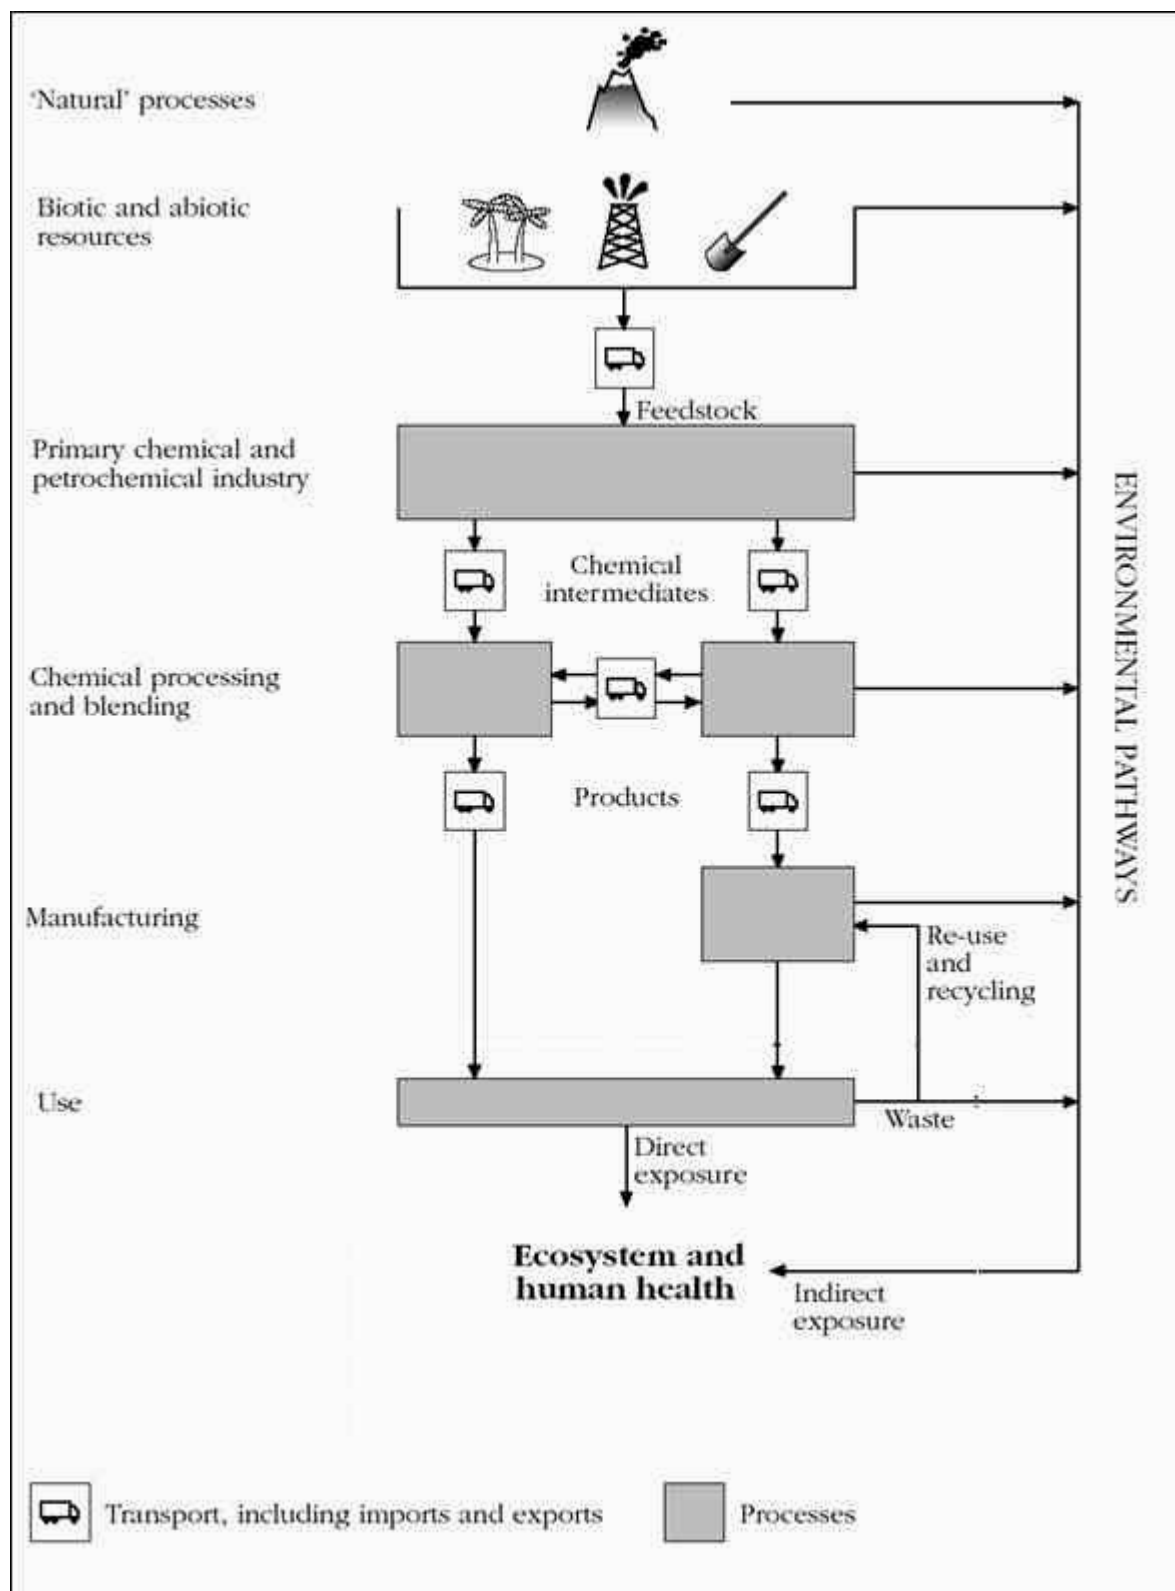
'Natural' processes

Biotic and abiotic resources

Feedstock

Primary chemical and petrochemical industry

Chemical intermediates

Chemical processing and blending

Products

Manufacturing

Re-use and recycling

Use

Waste

Direct exposure

Ecosystem and human health

Indirect exposure

ENVIRONMENTAL PATHWAYS

Transport, including imports and exports

Processes